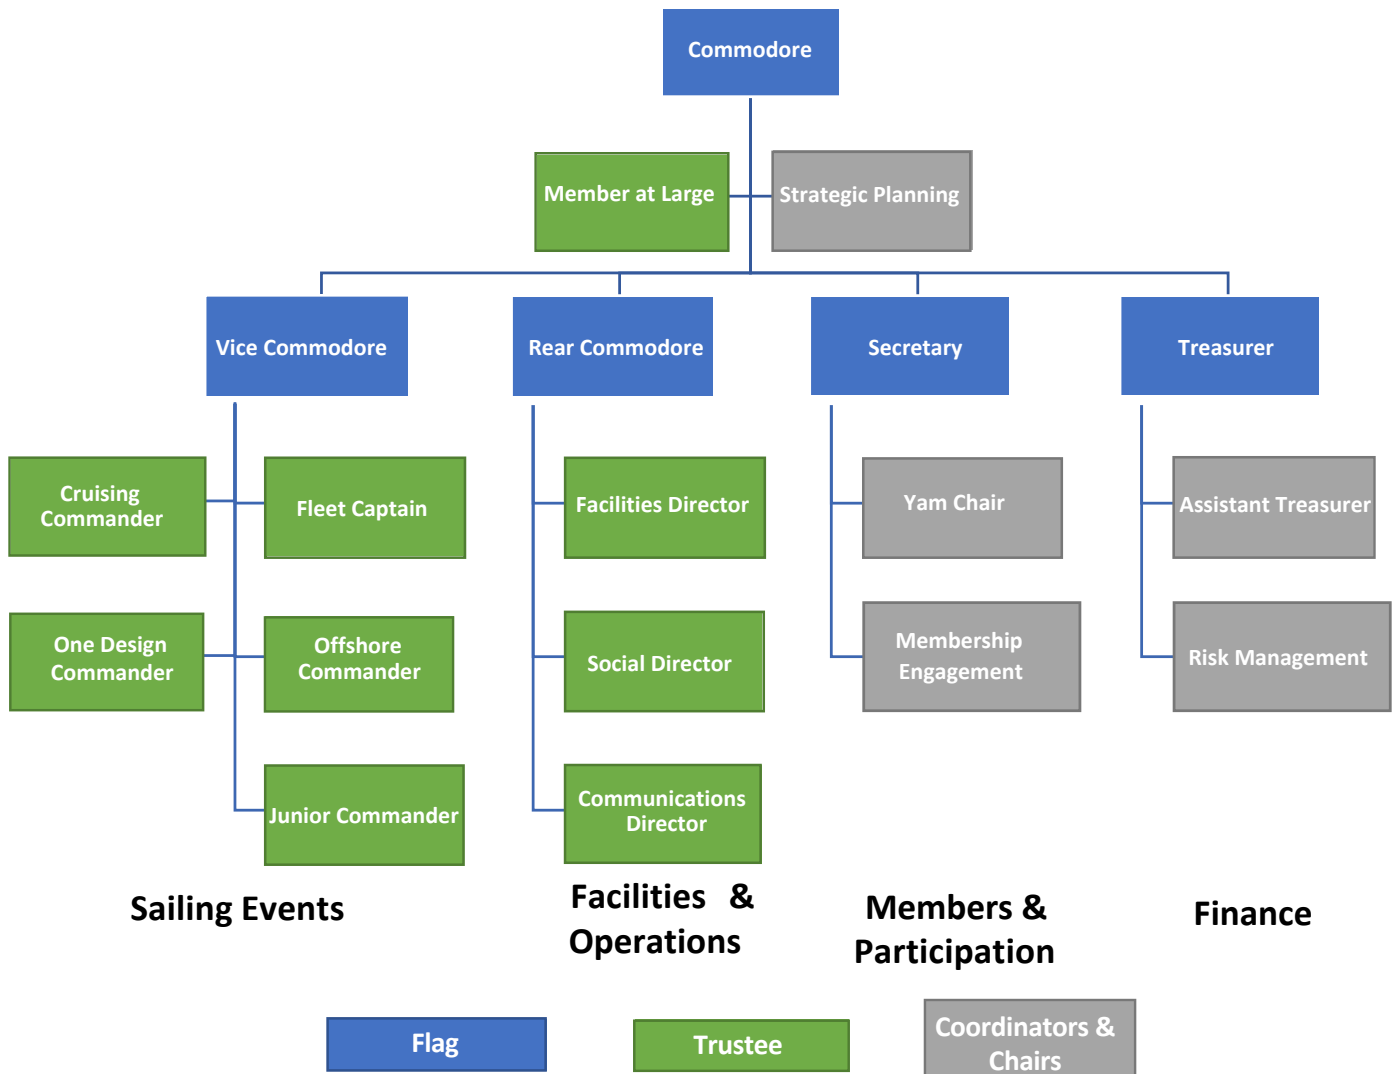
Commodore

Member at Large

Strategic Planning

Vice Commodore

Rear Commodore

Secretary

Treasurer

Cruising Commander

Fleet Captain

One Design Commander

Offshore Commander

Junior Commander

Facilities Director

Social Director

Communications Director

Yam Chair

Membership Engagement

Assistant Treasurer

Risk Management

Sailing Events

Facilities & Operations

Members & Participation

Finance

Flag

Trustee

Coordinators & Chairs